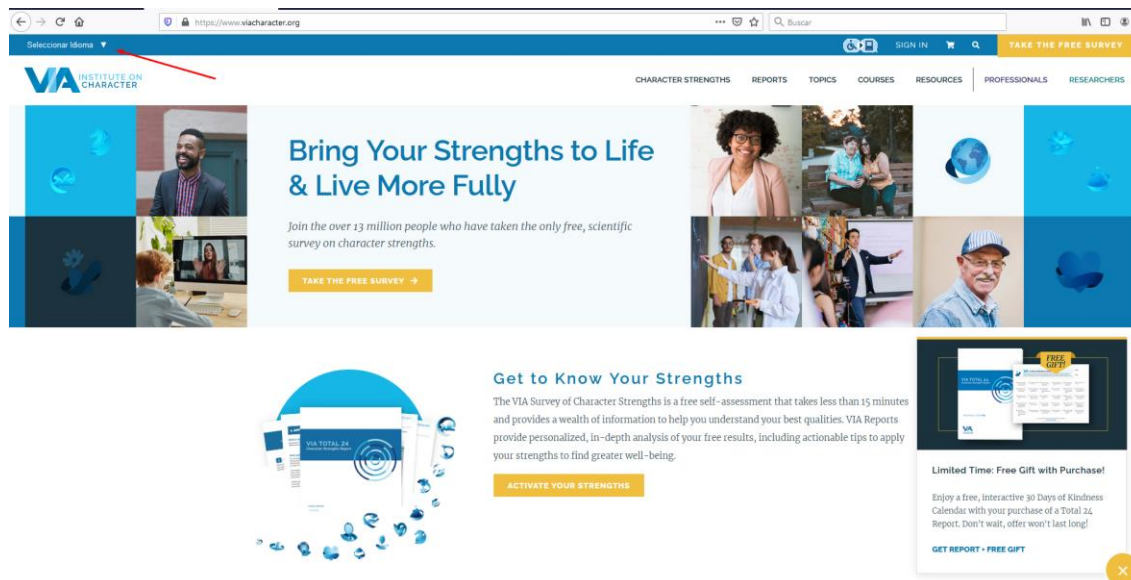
https://www.viacharacter.org

Buscar

Seleccionar Idioma ▼

SIGN IN

TAKE THE FREE SURVEY

VIA INSTITUTE ON CHARACTER

CHARACTER STRENGTHS REPORTS TOPICS COURSES RESOURCES PROFESSIONALS RESEARCHERS

Bring Your Strengths to Life & Live More Fully

Join the over 13 million people who have taken the only free, scientific survey on character strengths.

TAKE THE FREE SURVEY →

Get to Know Your Strengths

The VIA Survey of Character Strengths is a free self-assessment that takes less than 15 minutes and provides a wealth of information to help you understand your best qualities. VIA Reports provide personalized, in-depth analysis of your free results, including actionable tips to apply your strengths to find greater well-being.

ACTIVATE YOUR STRENGTHS

VIA TOTAL 24

FREE GIFT!

Limited Time: Free Gift with Purchase!

Enjoy a free, interactive 30 Days of Kindness Calendar with your purchase of a Total 24 Report. Don't wait, offer won't last long!

GET REPORT + FREE GIFT